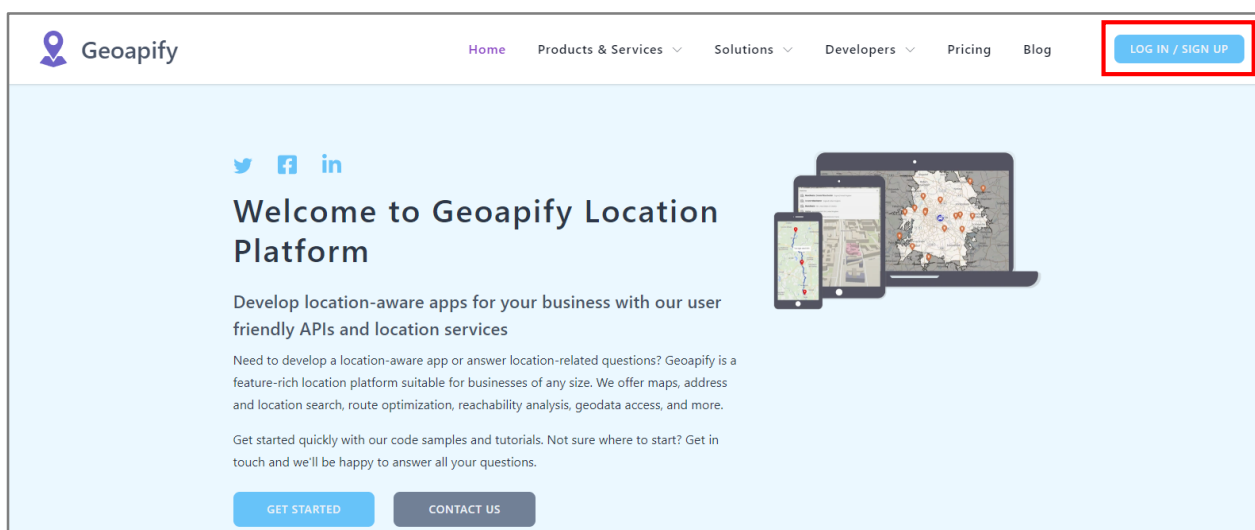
Geoapify

Home Products & Services Solutions Developers Pricing Blog LOG IN / SIGN UP

Welcome to Geoapify Location Platform

Develop location-aware apps for your business with our user friendly APIs and location services

Need to develop a location-aware app or answer location-related questions? Geoapify is a feature-rich location platform suitable for businesses of any size. We offer maps, address and location search, route optimization, reachability analysis, geodata access, and more.

Get started quickly with our code samples and tutorials. Not sure where to start? Get in touch and we'll be happy to answer all your questions.

GET STARTED CONTACT US